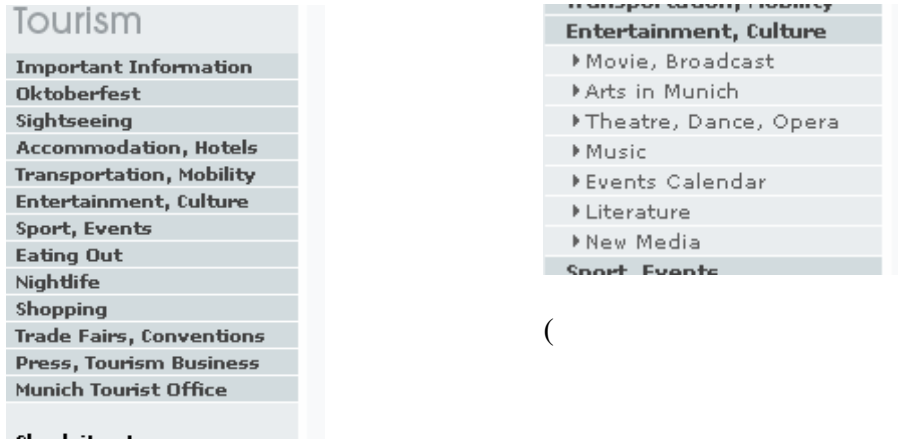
Tourism

Important Information
Oktoberfest
Sightseeing
Accommodation, Hotels
Transportation, Mobility
Entertainment, Culture
Sport, Events
Eating Out
Nightlife
Shopping
Trade Fairs, Conventions
Press, Tourism Business
Munich Tourist Office

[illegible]

Transportation, Mobility
Entertainment, Culture
▸Movie, Broadcast
▸Arts in Munich
▸Theatre, Dance, Opera
▸Music
▸Events Calendar
▸Literature
▸New Media
Sport, Events

(